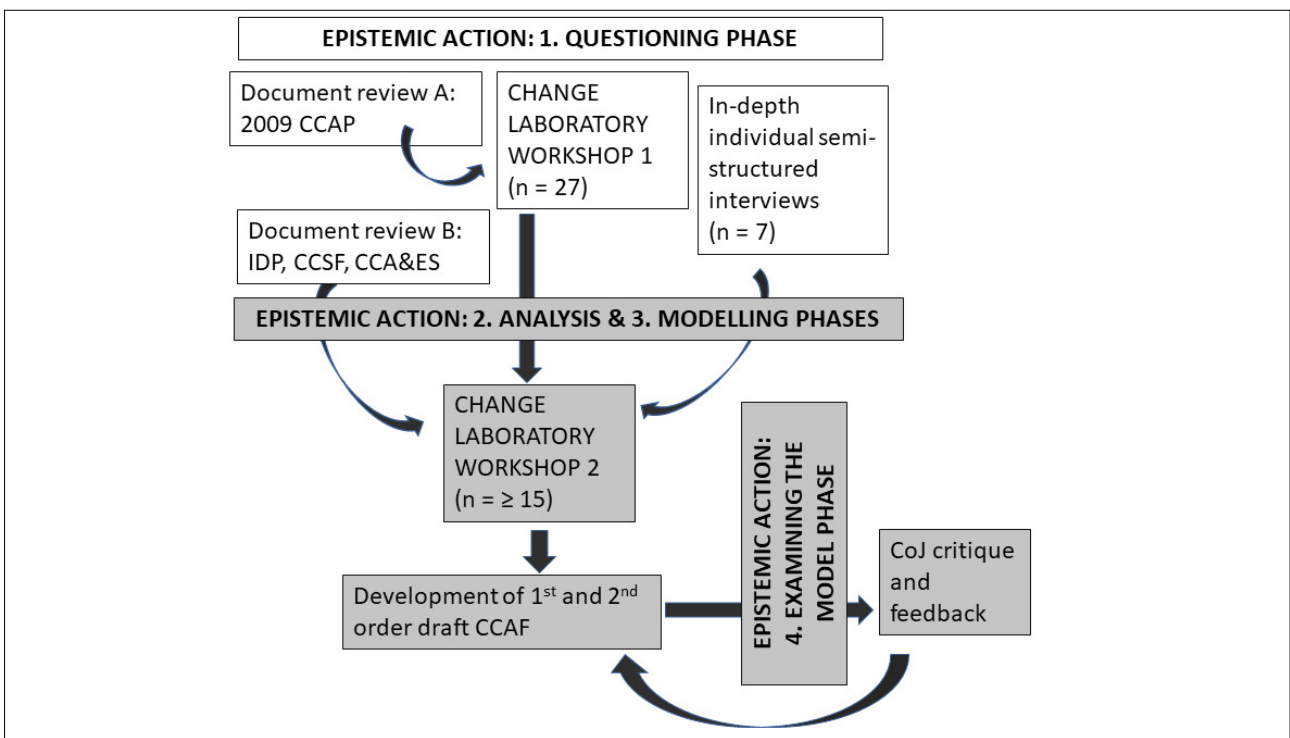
EPISTEMIC ACTION: 1. QUESTIONING PHASE

Document review A: 2009 CCAP

CHANGE LABORATORY WORKSHOP 1 (n = 27)

In-depth individual semi-structured interviews (n = 7)

Document review B: IDP, CCSF, CCA&ES

EPISTEMIC ACTION: 2. ANALYSIS & 3. MODELLING PHASES

CHANGE LABORATORY WORKSHOP 2 (n = ≥ 15)

EPISTEMIC ACTION: 4. EXAMINING THE MODEL PHASE

Development of 1$^{st}$ and 2$^{nd}$ order draft CCAF

CoJ critique and feedback